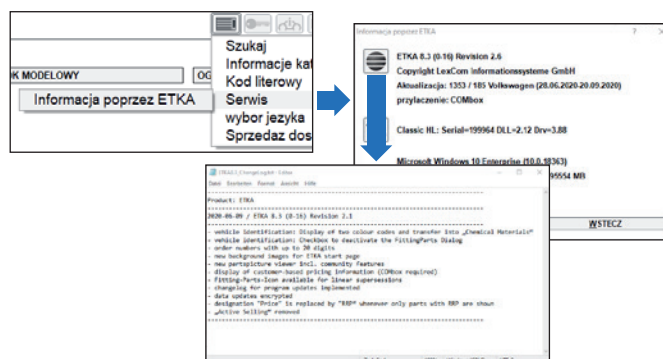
K MODELOWY

OG

Informacja poprzez ETKA

Szukaj
Informacje kat
Kod literowy
Serwis
wybor jezyka
Sprzedaz dos

Informacja poprzez ETKA

ETKA 8.3 (0-16) Revision 2.6
Copyright LexCom Informationssysteme GmbH
Aktualizacja: 1353 / 185 Volkswagen (28.06.2020-20.09.2020)
przylaczenie: COMbox

Classic HL: Serial=199964 DLL=2.12 Drv=3.88

Microsoft Windows 10 Enterprise (10.0.18363)
99554 MB

WSTECZ

ETKA8.3_ChangeLog.txt - Editor
Datei Bearbeiten Format Ansicht Hilfe

Product: ETKA

2020-06-09 / ETKA 8.3 (8-16) Revision 2.1

- vehicle identification: Display of two colour codes and transfer into „Chemical Materials"
- vehicle identification: Checkbox to deactivate the FittingParts Dialog
- order numbers with up to 20 digits
- new background images for ETKA start page
- new partspicture viewer incl. community features
- display of customer-based pricing information (COMbox required)
- Fitting-Parts-Icon available for linear supersessions
- changelog for program updates implemented
- data updates encrypted
- designation "Price" is replaced by "RRP" whenever only parts with RRP are shown
- „Active Selling" removed